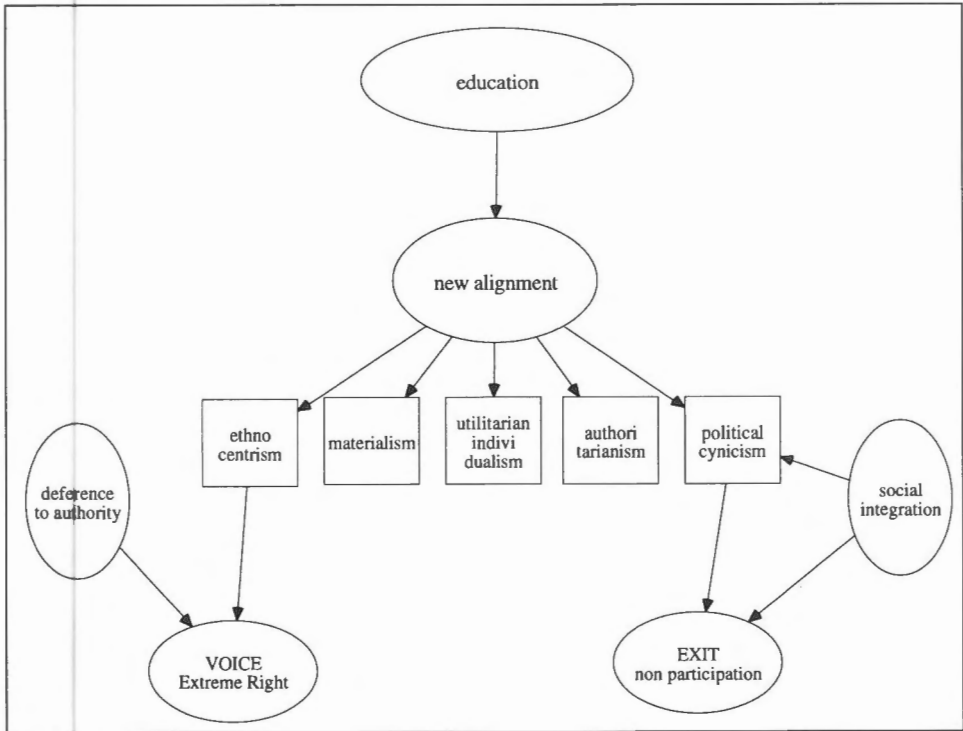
education

new alignment

ethno centrism

materialism

utilitarian indivi dualism

authori tarianism

political cynicism

deference to authority

social integration

VOICE
Extreme Right

EXIT
non participation